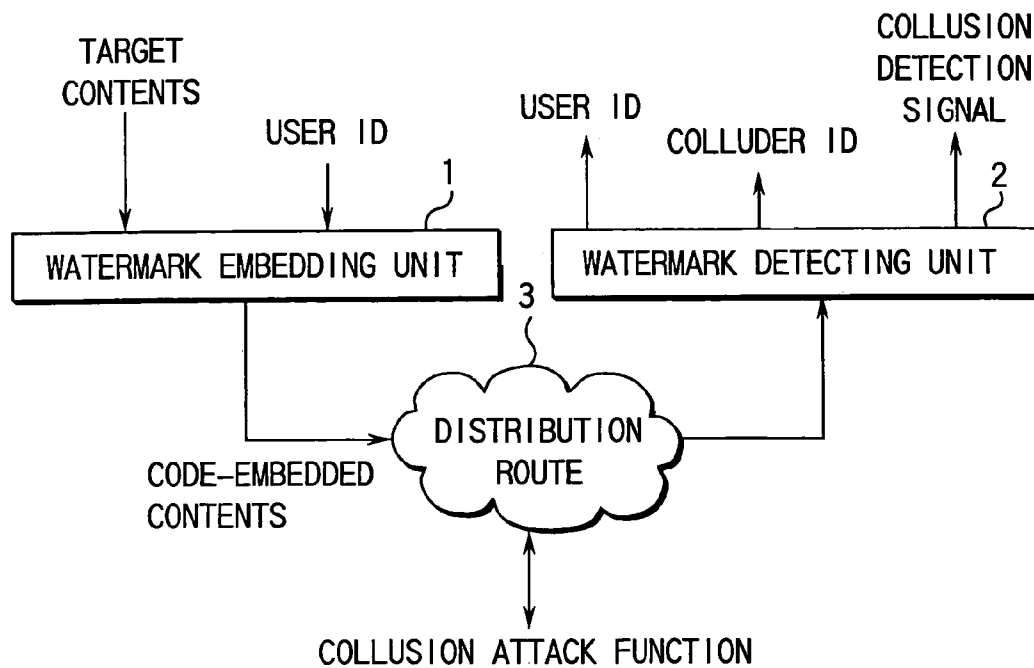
TARGET CONTENTS

USER ID

1

WATERMARK EMBEDDING UNIT

USER ID

COLLUDER ID

COLLUSION DETECTION SIGNAL

2

WATERMARK DETECTING UNIT

3

DISTRIBUTION ROUTE

CODE-EMBEDDED CONTENTS

COLLUSION ATTACK FUNCTION